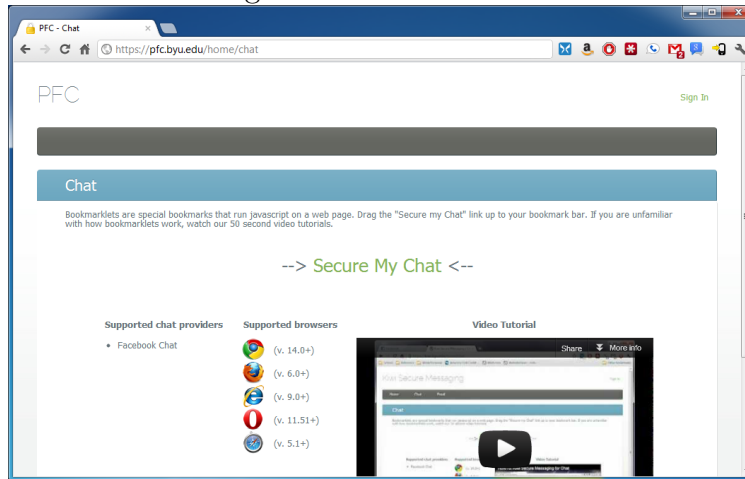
PFC - Chat

https://pfc.byu.edu/home/chat

PFC

Sign In

Chat

Bookmarklets are special bookmarks that run javascript on a web page. Drag the "Secure my Chat" link up to your bookmark bar. If you are unfamiliar with how bookmarklets work, watch our 50 second video tutorials.

--> Secure My Chat <--

Supported chat providers

- Facebook Chat

Supported browsers

(v. 14.0+)
(v. 6.0+)
(v. 9.0+)
(v. 11.51+)
(v. 5.1+)

Video Tutorial

Share More info

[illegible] Secure Messaging

Chat

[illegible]

Secure Messaging for Chat